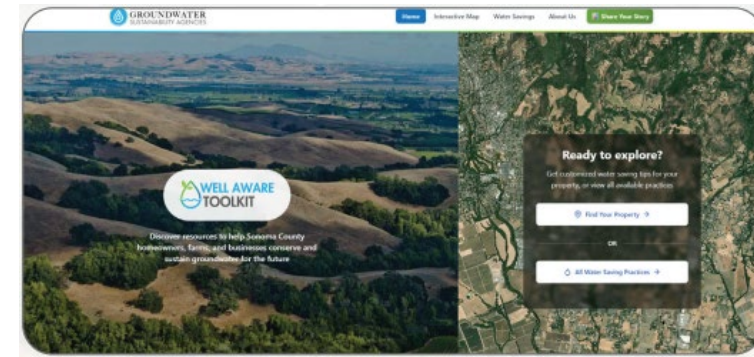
GROUNDWATER
SUSTAINABILITY AGENCIES

Home Interactive Map Water Savings About Us Share Your Story

WELL AWARE TOOLKIT

Discover resources to help Sonoma County homeowners, farms, and businesses conserve and sustain groundwater for the future

Ready to explore?

Get customized water saving tips for your property, or view all available practices

Find Your Property →

OR

All Water Saving Practices →